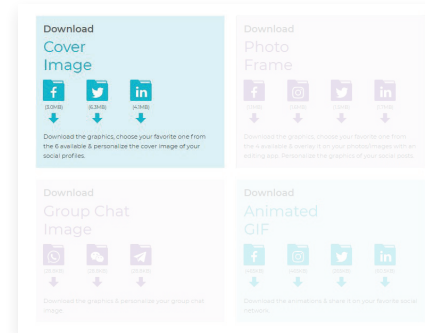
Download
Cover Image

(3.0MB) (6.3MB) (4.1MB)

Download the graphics, choose your favorite one from the 6 available & personalize the cover image of your social profiles.

Download
Photo Frame

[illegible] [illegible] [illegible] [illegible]

Download the graphics, choose your favorite one from the 4 available & overlay it on your photos/images with an editing app. Personalize the graphics of your social posts.

Download
Group Chat Image

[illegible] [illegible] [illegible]

Download the graphics & personalize your group chat image.

Download
Animated GIF

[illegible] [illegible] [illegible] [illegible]

Download the animations & share it on your favorite social network.